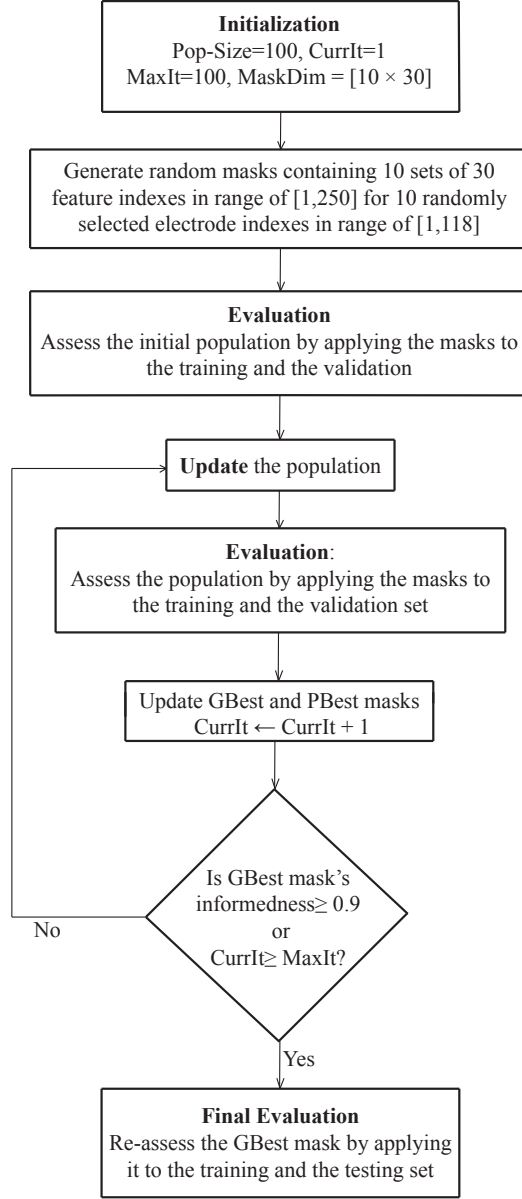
**Initialization**
Pop-Size=100, CurrIt=1
MaxIt=100, MaskDim = [10 × 30]

Generate random masks containing 10 sets of 30 feature indexes in range of [1,250] for 10 randomly selected electrode indexes in range of [1,118]

**Evaluation**
Assess the initial population by applying the masks to the training and the validation

**Update** the population

**Evaluation**:
Assess the population by applying the masks to the training and the validation set

Update GBest and PBest masks
CurrIt ← CurrIt + 1

Is GBest mask's informedness≥ 0.9 or CurrIt≥ MaxIt?

No

Yes

**Final Evaluation**
Re-assess the GBest mask by applying it to the training and the testing set